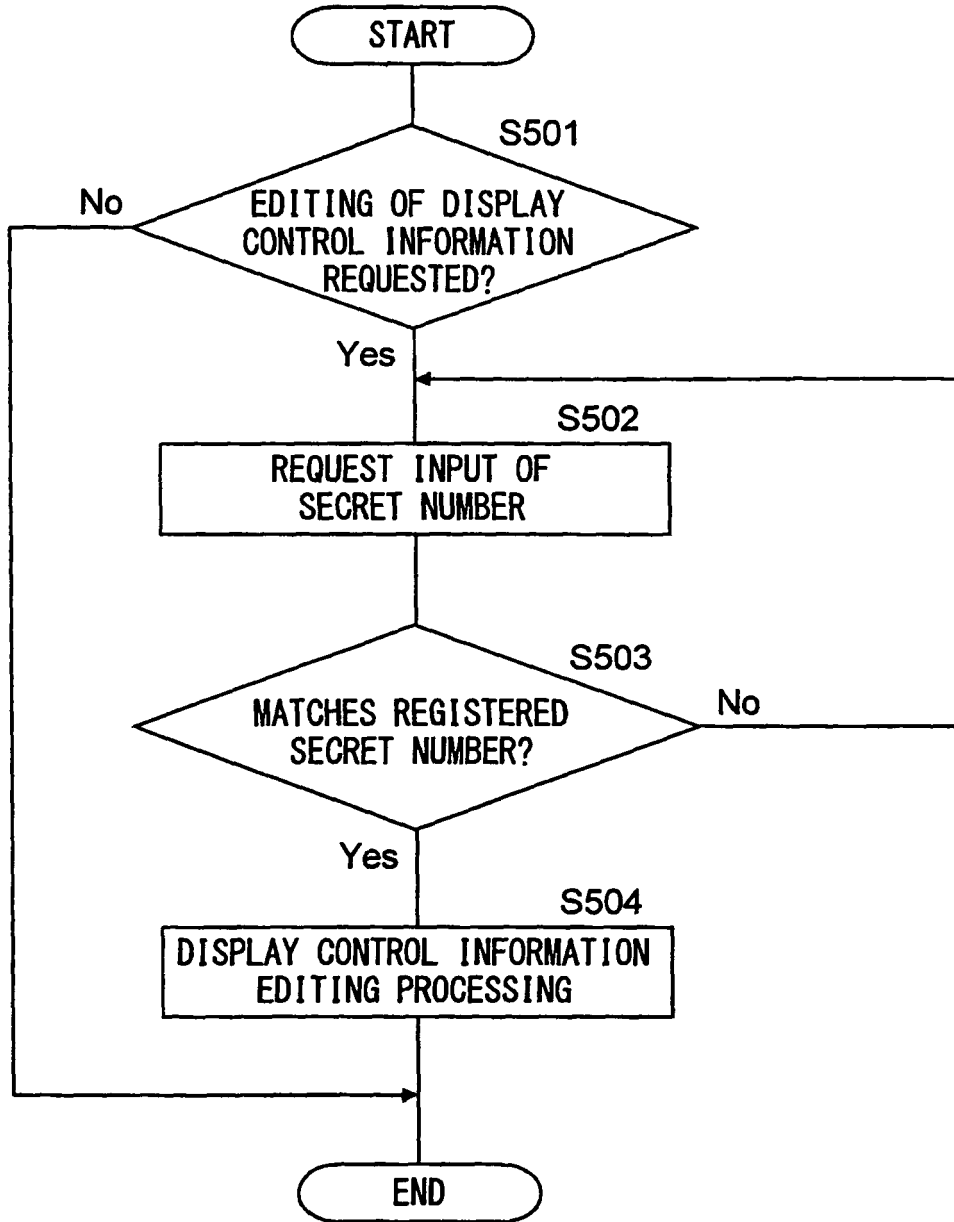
START

S501

No

EDITING OF DISPLAY CONTROL INFORMATION REQUESTED?

Yes

S502

REQUEST INPUT OF SECRET NUMBER

S503

MATCHES REGISTERED SECRET NUMBER?

No

Yes

S504

DISPLAY CONTROL INFORMATION EDITING PROCESSING

END